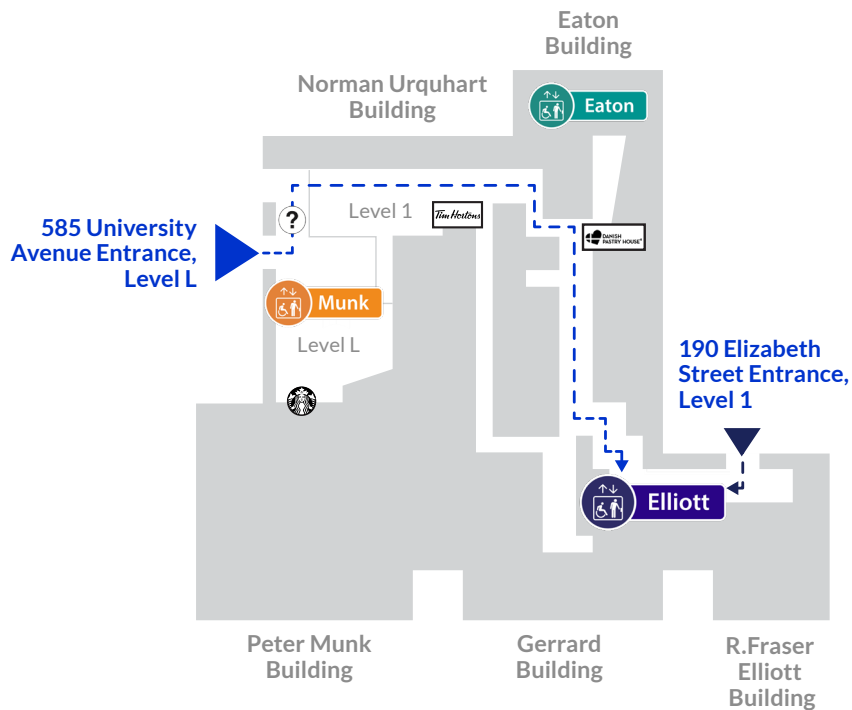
Eaton Building

Norman Urquhart Building

Eaton

585 University Avenue Entrance, Level L

?

Level 1

Tim Hortons

DANISH PASTRY HOUSE

Munk

Level L

190 Elizabeth Street Entrance, Level 1

Elliott

Peter Munk Building

Gerrard Building

R.Fraser Elliott Building